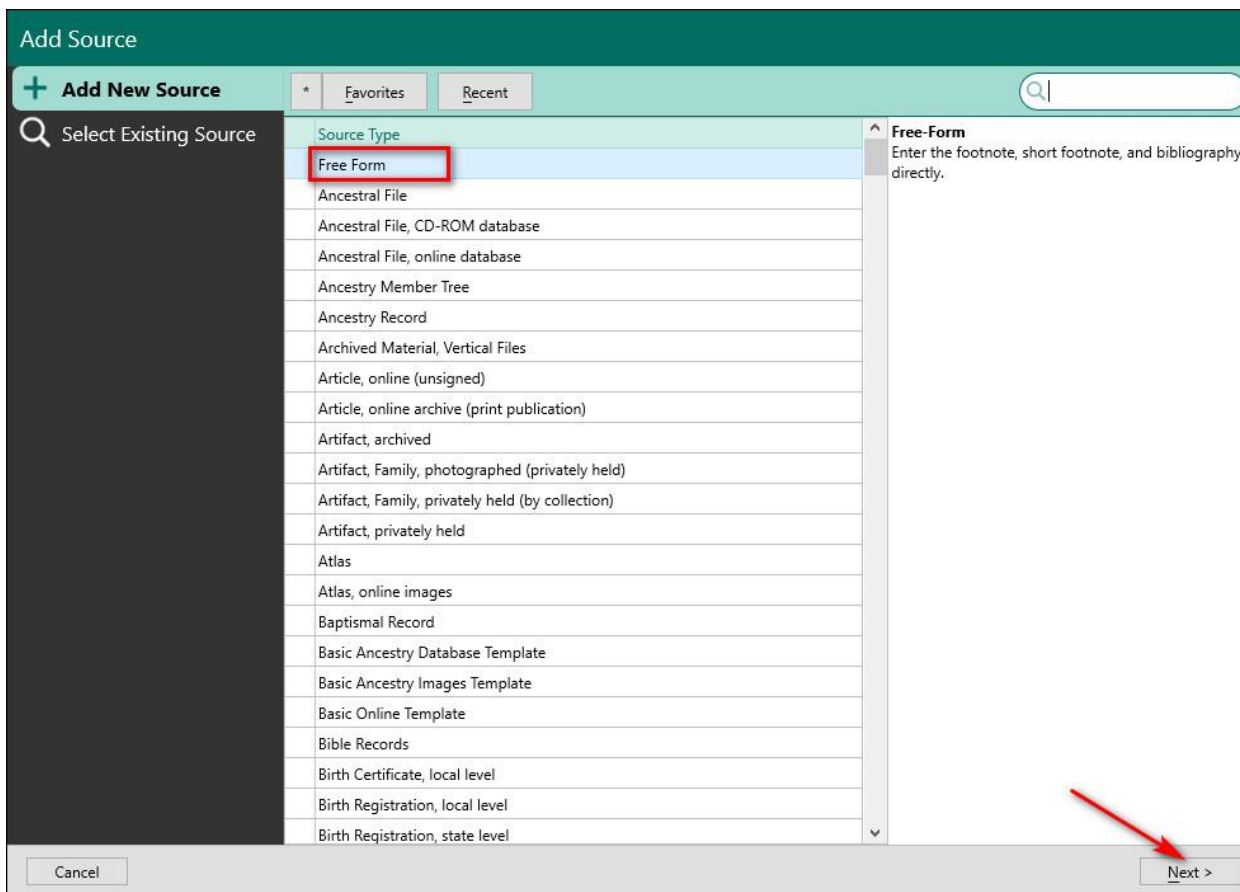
Add Source

+ Add New Source

Select Existing Source

*

Favorites

Recent

Source Type

Free Form

Ancestral File

Ancestral File, CD-ROM database

Ancestral File, online database

Ancestry Member Tree

Ancestry Record

Archived Material, Vertical Files

Article, online (unsigned)

Article, online archive (print publication)

Artifact, archived

Artifact, Family, photographed (privately held)

Artifact, Family, privately held (by collection)

Artifact, privately held

Atlas

Atlas, online images

Baptismal Record

Basic Ancestry Database Template

Basic Ancestry Images Template

Basic Online Template

Bible Records

Birth Certificate, local level

Birth Registration, local level

Birth Registration, state level

Free-Form

Enter the footnote, short footnote, and bibliography directly.

Cancel

Next >